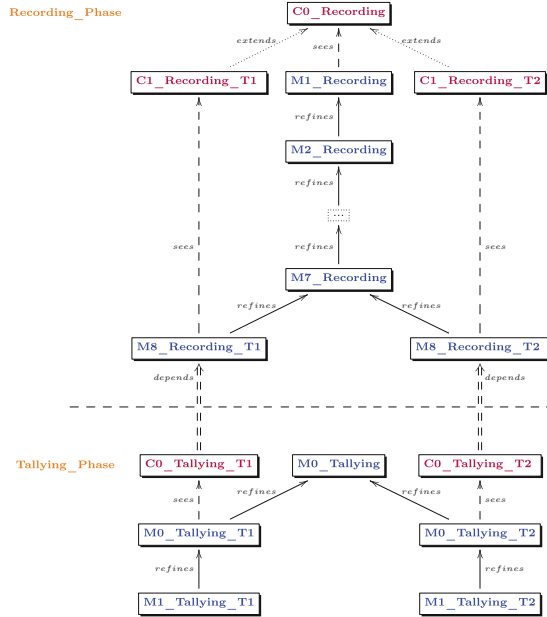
Recording_Phase

C0_Recording

extends

sees

extends

C1_Recording_T1

M1_Recording

C1_Recording_T2

refines

M2_Recording

refines

...

refines

sees

sees

M7_Recording

refines

refines

M8_Recording_T1

M8_Recording_T2

depends

depends

Tallying_Phase

C0_Tallying_T1

M0_Tallying

C0_Tallying_T2

sees

refines

refines

sees

M0_Tallying_T1

M0_Tallying_T2

refines

refines

M1_Tallying_T1

M1_Tallying_T2